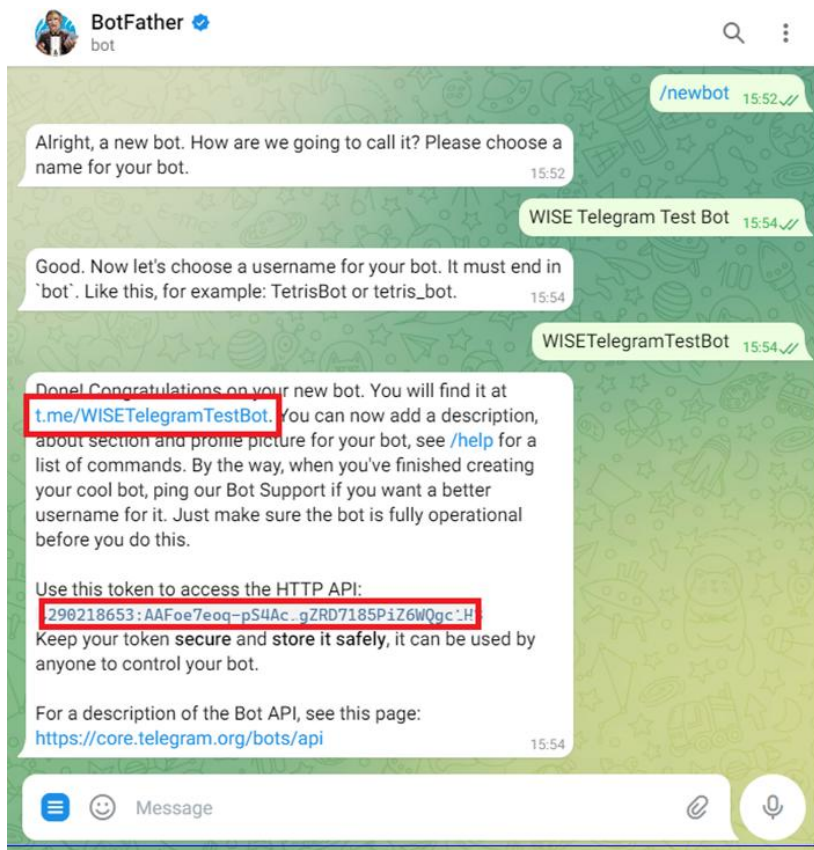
BotFather
bot

/newbot 15:52

Alright, a new bot. How are we going to call it? Please choose a name for your bot. 15:52

WISE Telegram Test Bot 15:54

Good. Now let's choose a username for your bot. It must end in `bot`. Like this, for example: TetrisBot or tetris_bot. 15:54

WISETelegramTestBot 15:54

Done! Congratulations on your new bot. You will find it at t.me/WISETelegramTestBot. You can now add a description, about section and profile picture for your bot, see /help for a list of commands. By the way, when you've finished creating your cool bot, ping our Bot Support if you want a better username for it. Just make sure the bot is fully operational before you do this.

Use this token to access the HTTP API:
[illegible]290218653:AAFoe7eoq-pS4Ac.gZRD7185PiZ6WQgc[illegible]H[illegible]
Keep your token secure and store it safely, it can be used by anyone to control your bot.

For a description of the Bot API, see this page:
https://core.telegram.org/bots/api 15:54

Message